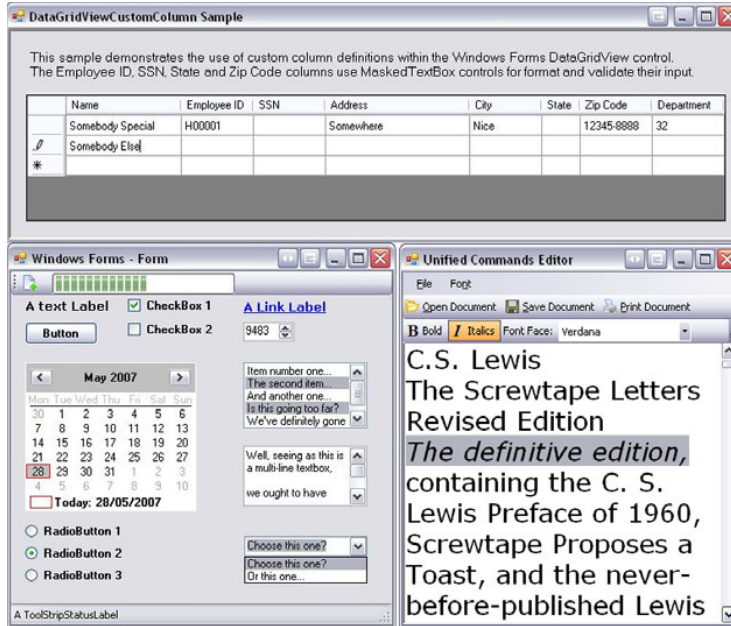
DataGridViewCustomColumn Sample

This sample demonstrates the use of custom column definitions within the Windows Forms DataGridView control. The Employee ID, SSN, State and Zip Code columns use MaskedTextBox controls for format and validate their input.

| | Name | Employee ID | SSN | Address | City | State | Zip Code | Department |
|---|---|---|---|---|---|---|---|---|
| | Somebody Special | H00001 | | Somewhere | Nice | | 12345-8888 | 32 |
| | Somebody Else | | | | | | | |
| * | | | | | | | | |

Windows Forms - Form

A text Label
CheckBox 1
A Link Label
Button
CheckBox 2
9483

May 2007
Mon Tue Wed Thu Fri Sat Sun
30 1 2 3 4 5 6
7 8 9 10 11 12 13
14 15 16 17 18 19 20
21 22 23 24 25 26 27
28 29 30 31 1 2 3
4 5 6 7 8 9 10
Today: 28/05/2007

Item number one...
The second item...
And another one...
Is this going too far?
We've definitely gone

Well, seeing as this is a multi-line textbox,

we ought to have

RadioButton 1
RadioButton 2
RadioButton 3

Choose this one?
Choose this one?
Or this one...

A ToolStripStatusLabel

Unified Commands Editor

File Font
Open Document Save Document Print Document
B Bold I Italics Font Face: Verdana

C.S. Lewis
The Screwtape Letters
Revised Edition
The definitive edition, containing the C. S. Lewis Preface of 1960, Screwtape Proposes a Toast, and the never-before-published Lewis